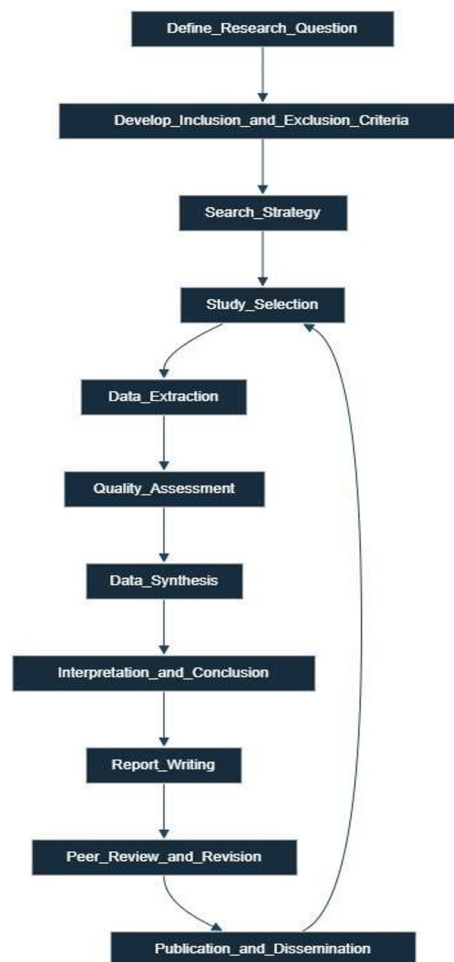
Define_Research_Question

Develop_Inclusion_and_Exclusion_Criteria

Search_Strategy

Study_Selection

Data_Extraction

Quality_Assessment

Data_Synthesis

Interpretation_and_Conclusion

Report_Writing

Peer_Review_and_Revision

Publication_and_Dissemination